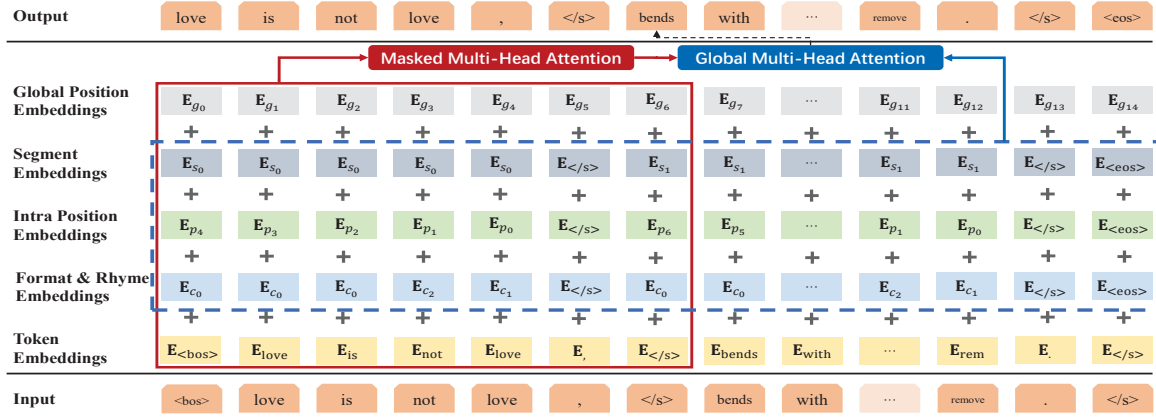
Output love is not love , </s> bends with ... remove . </s> <eos>

Masked Multi-Head Attention

Global Multi-Head Attention

Global Position Embeddings
$\mathbf{E}_{g_0}$ $\mathbf{E}_{g_1}$ $\mathbf{E}_{g_2}$ $\mathbf{E}_{g_3}$ $\mathbf{E}_{g_4}$ $\mathbf{E}_{g_5}$ $\mathbf{E}_{g_6}$ $\mathbf{E}_{g_7}$ ... $\mathbf{E}_{g_{11}}$ $\mathbf{E}_{g_{12}}$ $\mathbf{E}_{g_{13}}$ $\mathbf{E}_{g_{14}}$

+ + + + + + + + + + + + +

Segment Embeddings
$\mathbf{E}_{s_0}$ $\mathbf{E}_{s_0}$ $\mathbf{E}_{s_0}$ $\mathbf{E}_{s_0}$ $\mathbf{E}_{s_0}$ $\mathbf{E}_{</s>}$ $\mathbf{E}_{s_1}$ $\mathbf{E}_{s_1}$ ... $\mathbf{E}_{s_1}$ $\mathbf{E}_{s_1}$ $\mathbf{E}_{</s>}$ $\mathbf{E}_{<eos>}$

+ + + + + + + + + + + + +

Intra Position Embeddings
$\mathbf{E}_{p_4}$ $\mathbf{E}_{p_3}$ $\mathbf{E}_{p_2}$ $\mathbf{E}_{p_1}$ $\mathbf{E}_{p_0}$ $\mathbf{E}_{</s>}$ $\mathbf{E}_{p_6}$ $\mathbf{E}_{p_5}$ ... $\mathbf{E}_{p_1}$ $\mathbf{E}_{p_0}$ $\mathbf{E}_{</s>}$ $\mathbf{E}_{<eos>}$

+ + + + + + + + + + + + +

Format & Rhyme Embeddings
$\mathbf{E}_{c_0}$ $\mathbf{E}_{c_0}$ $\mathbf{E}_{c_0}$ $\mathbf{E}_{c_2}$ $\mathbf{E}_{c_1}$ $\mathbf{E}_{</s>}$ $\mathbf{E}_{c_0}$ $\mathbf{E}_{c_0}$ ... $\mathbf{E}_{c_2}$ $\mathbf{E}_{c_1}$ $\mathbf{E}_{</s>}$ $\mathbf{E}_{<eos>}$

+ + + + + + + + + + + + +

Token Embeddings
$\mathbf{E}_{<bos>}$ $\mathbf{E}_{love}$ $\mathbf{E}_{is}$ $\mathbf{E}_{not}$ $\mathbf{E}_{love}$ $\mathbf{E}_{,}$ $\mathbf{E}_{</s>}$ $\mathbf{E}_{bends}$ $\mathbf{E}_{with}$ ... $\mathbf{E}_{rem}$ $\mathbf{E}_{.}$ $\mathbf{E}_{</s>}$

Input <bos> love is not love , </s> bends with ... remove . </s>